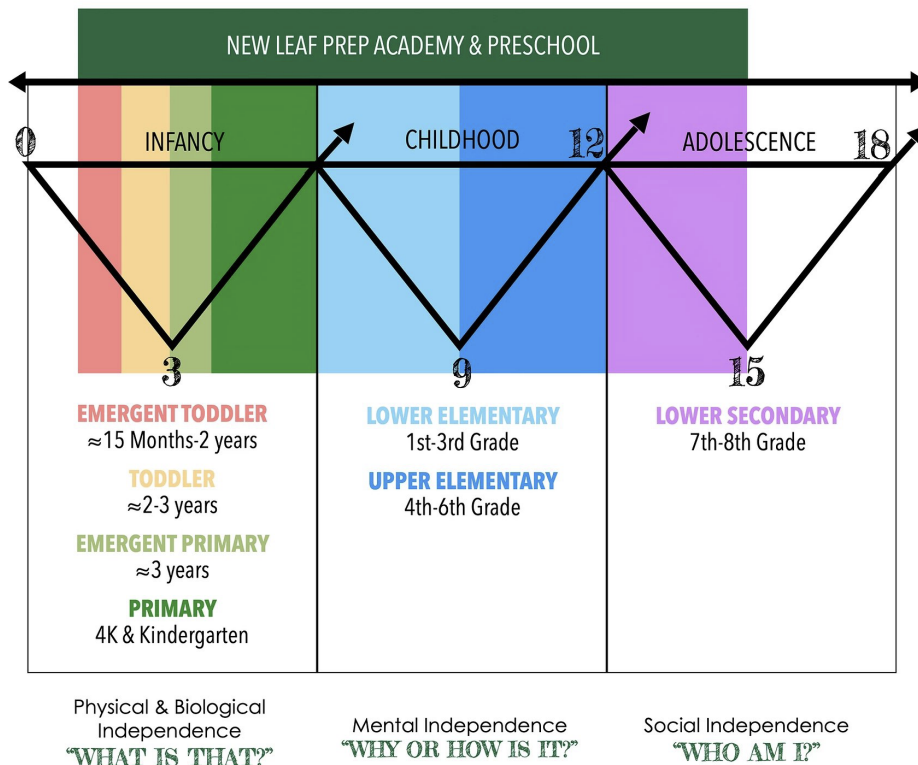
NEW LEAF PREP ACADEMY & PRESCHOOL

0

INFANCY

CHILDHOOD

12

ADOLESCENCE

18

3

9

15

EMERGENT TODDLER
≈15 Months-2 years

TODDLER
≈2-3 years

EMERGENT PRIMARY
≈3 years

PRIMARY
4K & Kindergarten

LOWER ELEMENTARY
1st-3rd Grade

UPPER ELEMENTARY
4th-6th Grade

LOWER SECONDARY
7th-8th Grade

Physical & Biological Independence
"WHAT IS THAT?"

Mental Independence
"WHY OR HOW IS IT?"

Social Independence
"WHO AM I?"